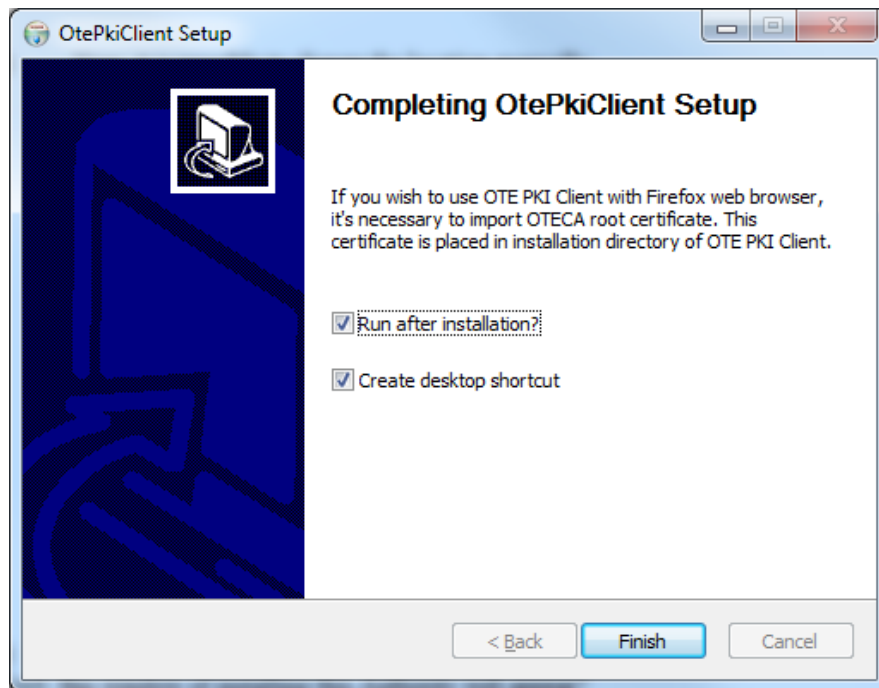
OtePkiClient Setup

Completing OtePkiClient Setup

If you wish to use OTE PKI Client with Firefox web browser, it's necessary to import OTECA root certificate. This certificate is placed in installation directory of OTE PKI Client.

Run after installation?

Create desktop shortcut

< Back

Finish

Cancel